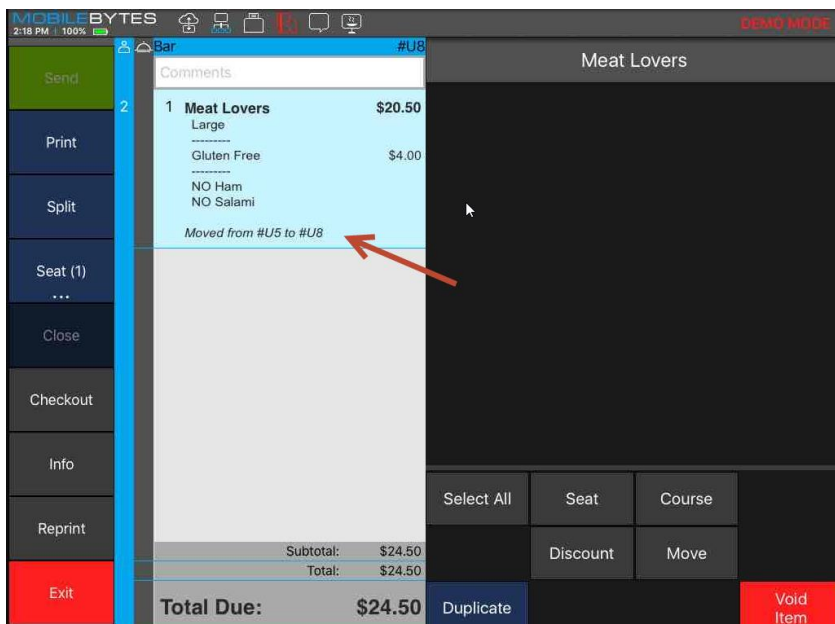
MOBILEBYTES
2:18 PM | 100%
DEMO MODE

Send

Print

Split

Seat (1)
...

Close

Checkout

Info

Reprint

Exit

Bar #U8
Comments
2
1 Meat Lovers $20.50
Large
---------
Gluten Free $4.00
---------
NO Ham
NO Salami
Moved from #U5 to #U8

Subtotal: $24.50
Total: $24.50
Total Due: $24.50

Meat Lovers

Select All
Seat
Course
Discount
Move
Duplicate
Void Item